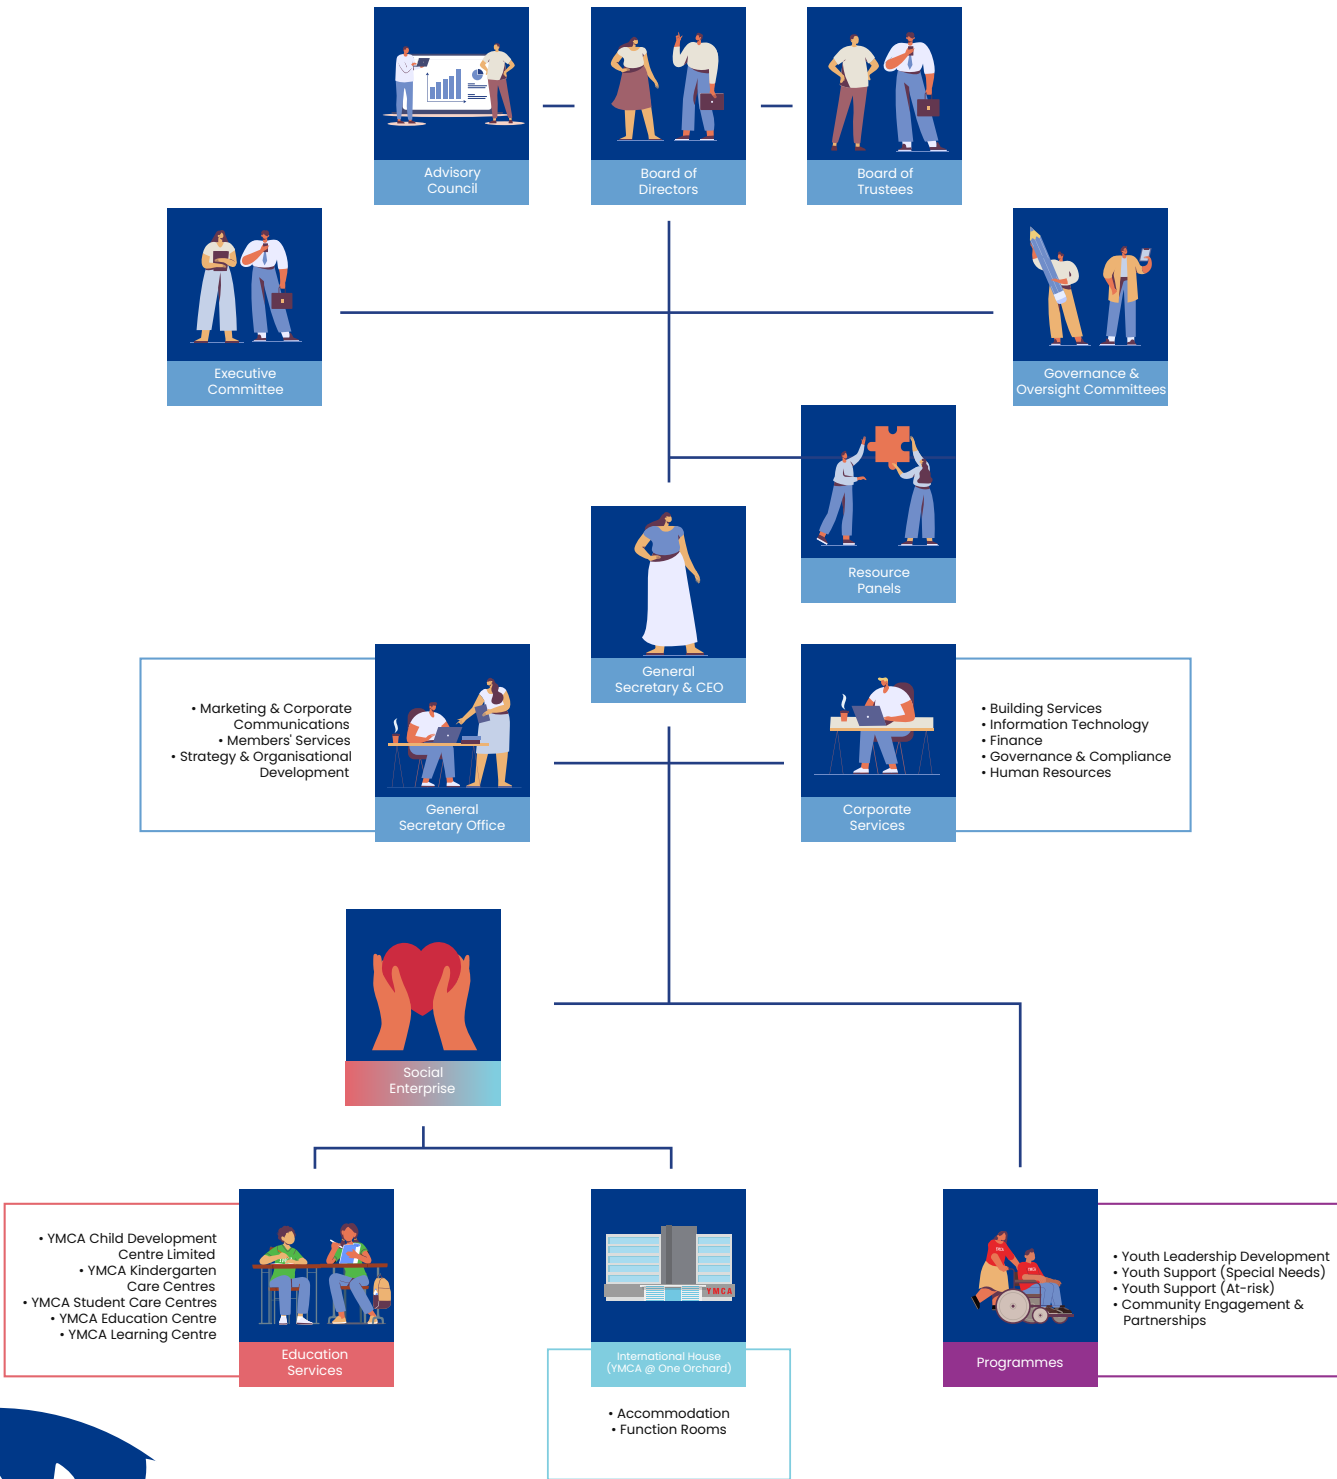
Advisory Council

Board of Directors

Board of Trustees

Executive Committee

Governance & Oversight Committees

Resource Panels

General Secretary & CEO

• Marketing & Corporate Communications
• Members' Services
• Strategy & Organisational Development

General Secretary Office

Corporate Services

• Building Services
• Information Technology
• Finance
• Governance & Compliance
• Human Resources

Social Enterprise

• YMCA Child Development Centre Limited
• YMCA Kindergarten Care Centres
• YMCA Student Care Centres
• YMCA Education Centre
• YMCA Learning Centre

Education Services

YMCA

International House (YMCA @ One Orchard)

• Accommodation
• Function Rooms

Programmes

• Youth Leadership Development
• Youth Support (Special Needs)
• Youth Support (At-risk)
• Community Engagement & Partnerships